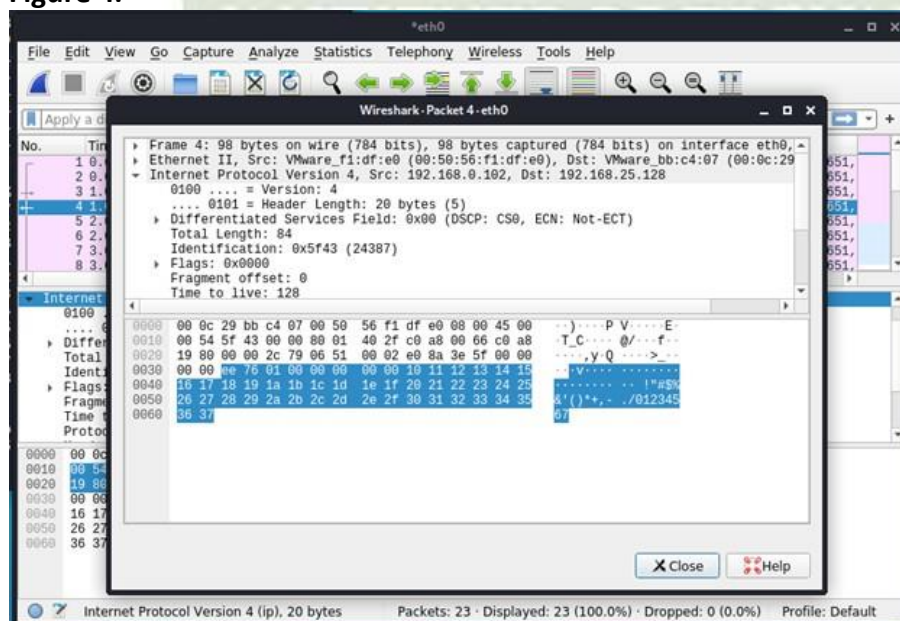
Figure 4.

*eth0

File Edit View Go Capture Analyze Statistics Telephony Wireless Tools Help

Apply a d

No. Tim
1 0.
2 0.
3 1.
4 1.
5 2.
6 2.
7 3.
8 3.

651,
651,
651,
651,
651,
651,
651,
651,

Wireshark · Packet 4 · eth0

Frame 4: 98 bytes on wire (784 bits), 98 bytes captured (784 bits) on interface eth0,
Ethernet II, Src: VMware_f1:df:e0 (00:50:56:f1:df:e0), Dst: VMware_bb:c4:07 (00:0c:29
Internet Protocol Version 4, Src: 192.168.0.102, Dst: 192.168.25.128
0100 .... = Version: 4
.... 0101 = Header Length: 20 bytes (5)
Differentiated Services Field: 0x00 (DSCP: CS0, ECN: Not-ECT)
Total Length: 84
Identification: 0x5f43 (24387)
Flags: 0x0000
Fragment offset: 0
Time to live: 128

0000 00 0c 29 bb c4 07 00 50 56 f1 df e0 08 00 45 00 ··)····P V·····E·
0010 00 54 5f 43 00 00 80 01 40 2f c0 a8 00 66 c0 a8 ·T_C···· @/···f··
0020 19 80 00 00 2c 79 06 51 00 02 e0 8a 3e 5f 00 00 ····,y·Q ····>_··
0030 00 00 ee 76 01 00 00 00 00 00 10 11 12 13 14 15 ···v···· ········
0040 16 17 18 19 1a 1b 1c 1d 1e 1f 20 21 22 23 24 25 ········ ·· !"#$%
0050 26 27 28 29 2a 2b 2c 2d 2e 2f 30 31 32 33 34 35 &'()*+,- ./012345
0060 36 37 67

Close
Help

Internet
0100
....
Differ
Total
Identi
Flags:
Fragme
Time t
Protoc

0000 00 0c
0010 00 54
0020 19 80
0030 00 00
0040 16 17
0050 26 27
0060 36 37

Internet Protocol Version 4 (ip), 20 bytes
Packets: 23 · Displayed: 23 (100.0%) · Dropped: 0 (0.0%)
Profile: Default